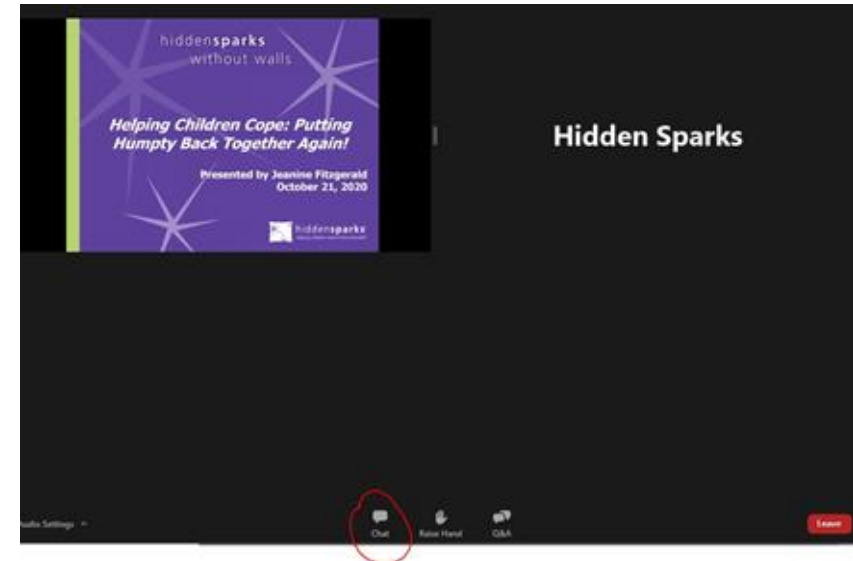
hiddensparks
without walls

Helping Children Cope: Putting Humpty Back Together Again!

Presented by Jeanine Fitzgerald
October 21, 2020

hiddensparks
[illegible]

Hidden Sparks

Audio Settings

Chat

Raise Hand

Q&A

Leave